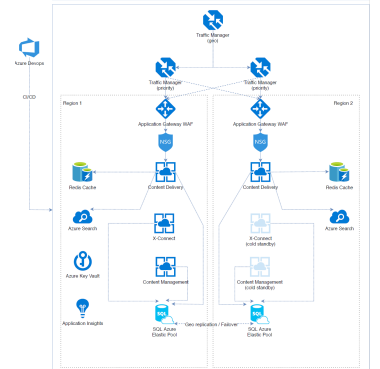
Traffic Manager
(geo)

Azure Devops

CI/CD

Traffic Manager
(priority)

Traffic Manager
(priority)

Region 1

Region 2

Application Gateway WAF

Application Gateway WAF

NSG

NSG

Redis Cache

Content Delivery

Content Delivery

Redis Cache

Azure Search

Azure Search

X-Connect

X-Connect
(cold standby)

Azure Key Vault

Content Management

Content Management
(cold standby)

Application Insights

SQL Azure
Elastic Pool

Geo replication / Failover

SQL Azure
Elastic Pool